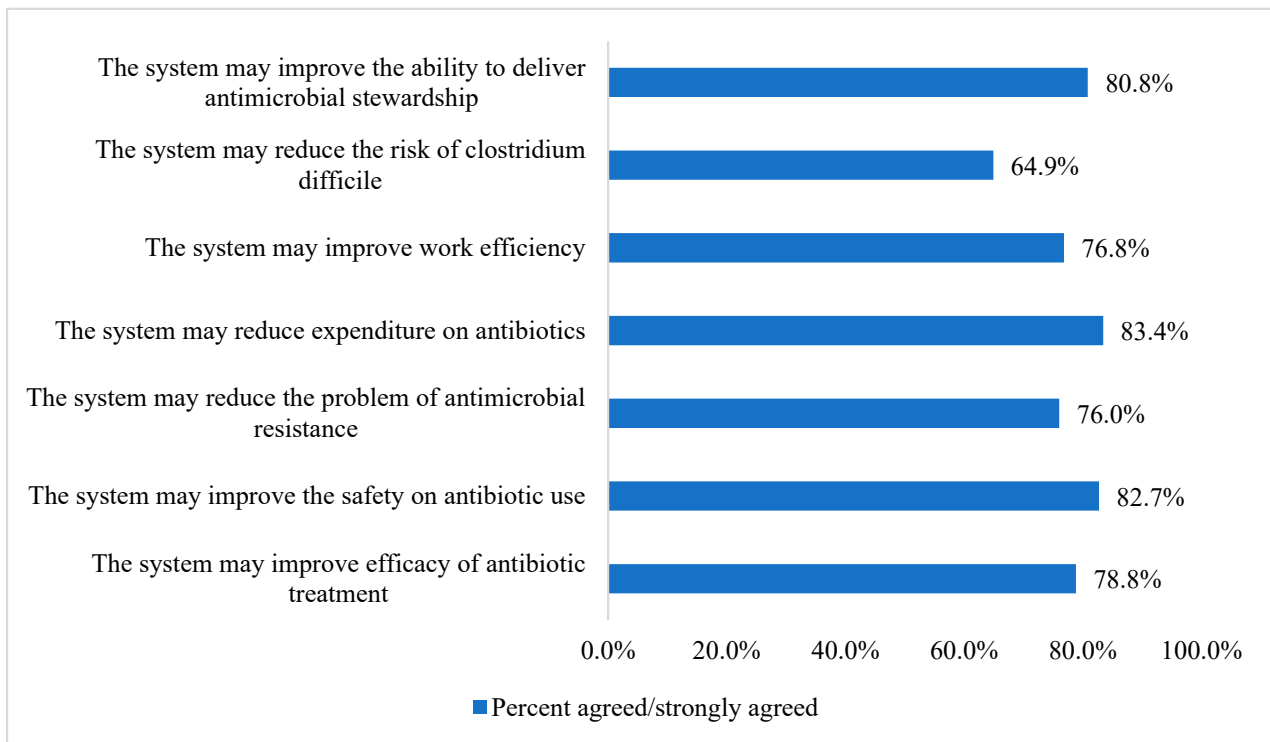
The system may improve the ability to deliver antimicrobial stewardship 80.8%

The system may reduce the risk of clostridium difficile 64.9%

The system may improve work efficiency 76.8%

The system may reduce expenditure on antibiotics 83.4%

The system may reduce the problem of antimicrobial resistance 76.0%

The system may improve the safety on antibiotic use 82.7%

The system may improve efficacy of antibiotic treatment 78.8%

0.0% 20.0% 40.0% 60.0% 80.0% 100.0%

Percent agreed/strongly agreed